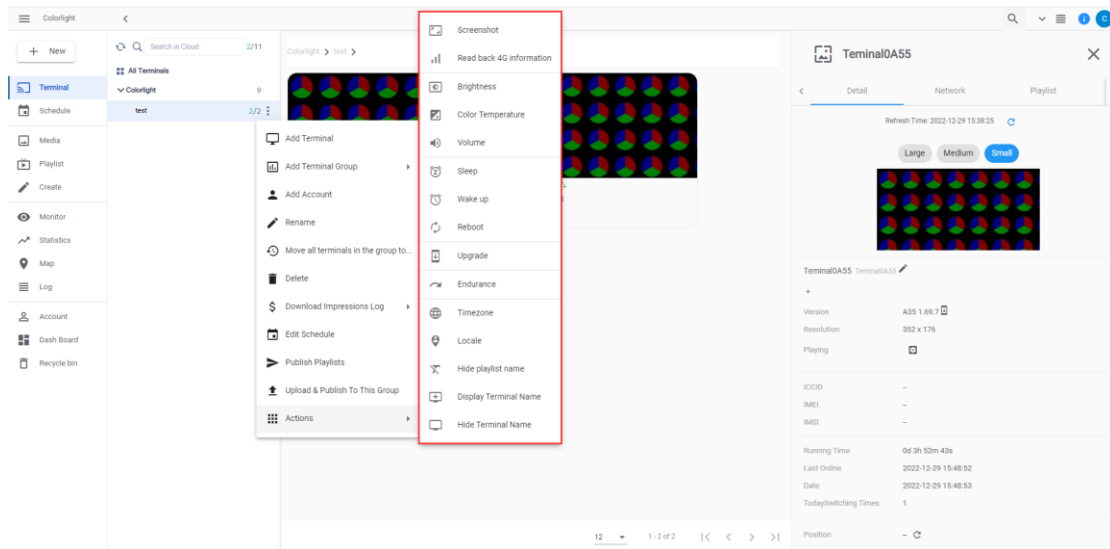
Colorlight

+ New

Terminal
Schedule
Media
Playlist
Create
Monitor
Statistics
Map
Log
Account
Dash Board
Recycle bin

Search in Cloud 2/11
All Terminals
Colorlight 9
test 2/2

Colorlight > test >

Add Terminal
Add Terminal Group
Add Account
Rename
Move all terminals in the group to...
Delete
Download Impressions Log
Edit Schedule
Publish Playlists
Upload & Publish To This Group
Actions

Screenshot
Read back 4G information
Brightness
Color Temperature
Volume
Sleep
Wake up
Reboot
Upgrade
Endurance
Timezone
Locale
Hide playlist name
Display Terminal Name
Hide Terminal Name

12 1 - 2 of 2

Teminal0A55

Detail Network Playlist

Refresh Time: 2022-12-29 15:38:25

Large Medium Small

Teminal0A55 Teminal0A55
+
Version A35 1.69.7
Resolution 352 x 176
Playing

ICCID –
IMEI –
IMSI –

Running Time 0d 3h 52m 43s
Last Online 2022-12-29 15:48:52
Date 2022-12-29 15:48:53
TodaySwitching Times 1

Position –